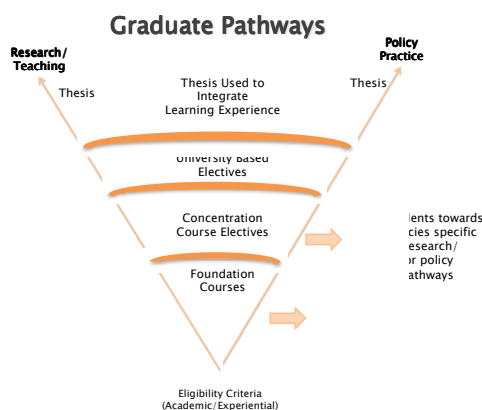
Graduate Pathways

Research/ Teaching

Thesis

Thesis Used to Integrate Learning Experience

Policy Practice

Thesis

University Based Electives

Concentration Course Electives

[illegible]lents towards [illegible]cies specific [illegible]esearch/ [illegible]or policy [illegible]athways

Foundation Courses

Eligibility Criteria (Academic/Experiential)